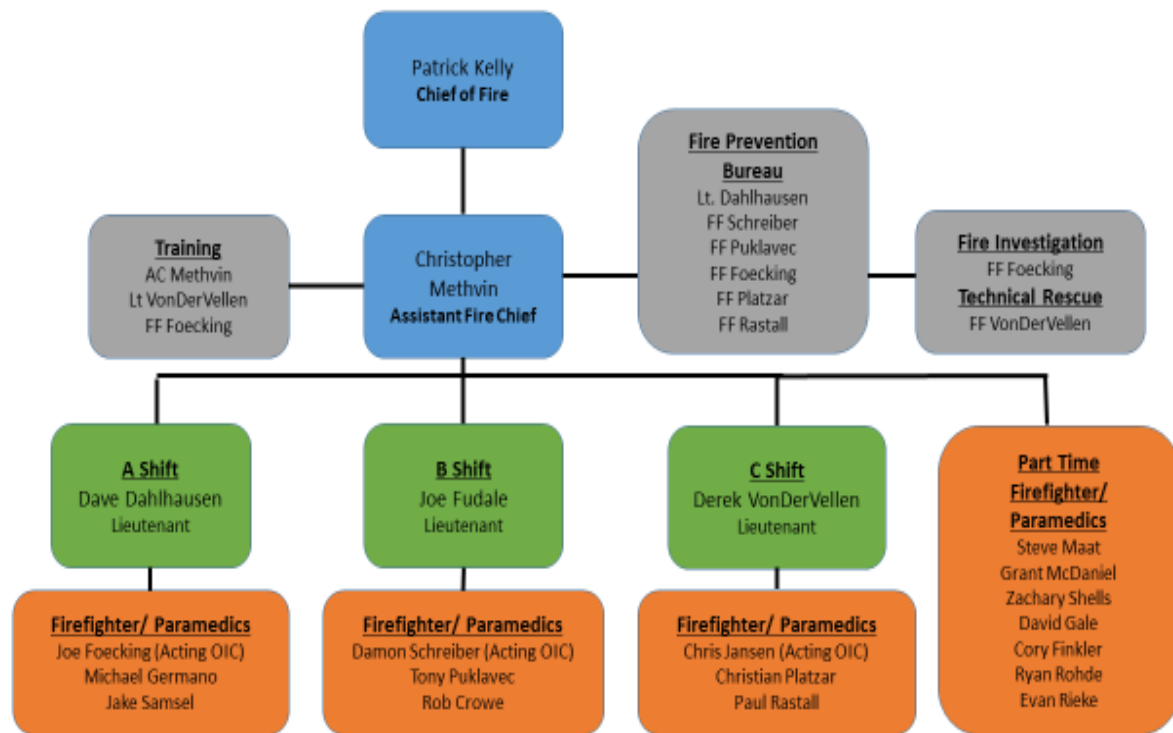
Patrick Kelly
Chief of Fire

Training
AC Methvin
Lt VonDerVellen
FF Foecking

Christopher Methvin
Assistant Fire Chief

Fire Prevention Bureau
Lt. Dahlhausen
FF Schreiber
FF Puklavec
FF Foecking
FF Platzar
FF Rastall

Fire Investigation
FF Foecking
Technical Rescue
FF VonDerVellen

A Shift
Dave Dahlhausen
Lieutenant

B Shift
Joe Fudale
Lieutenant

C Shift
Derek VonDerVellen
Lieutenant

Part Time Firefighter/ Paramedics
Steve Maat
Grant McDaniel
Zachary Shells
David Gale
Cory Finkler
Ryan Rohde
Evan Rieke

Firefighter/ Paramedics
Joe Foecking (Acting OIC)
Michael Germano
Jake Samsel

Firefighter/ Paramedics
Damon Schreiber (Acting OIC)
Tony Puklavec
Rob Crowe

Firefighter/ Paramedics
Chris Jansen (Acting OIC)
Christian Platzar
Paul Rastall